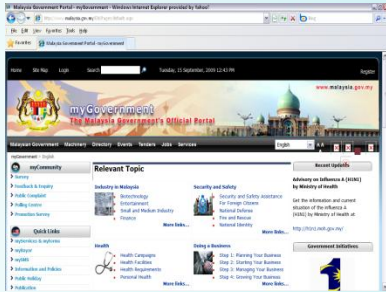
Malaysia Government Portal - myGovernment - Windows Internet Explorer provided by Yahoo!

http://www.malaysia.gov.my/EN/Pages/default.aspx

File Edit View Favorites Tools Help

Favorites Malaysia Government Portal - myGovernment

Home Site Map Login Search Tuesday, 15 September, 2009 12:43 PM Register

myGovernment
The Malaysian Government's Official Portal

www.malaysia.gov.my

Malaysian Government Machinery Directory Events Tenders Jobs Services

English

myGovernment > English

myCommunity
Survey
Feedback & Enquiry
Public Complaint
Polling Centre
Promotion Survey

Quick Links
myServices & myForms
myPayment
myJobs
Information and Policies
Public Holiday
Publication

Relevant Topic

Industry in Malaysia
Biotechnology
Entertainment
Small and Medium Industry
Finance
More links...

Security and Safety
Security and Safety Assistance For Foreign Citizens
National Defense
Fire and Rescue
National Identity
More links...

Health
Health Campaigns
Health Facilities
Health Requirements
Personal Health
More links...

Doing a Business
Step 1: Planning Your Business
Step 2: Starting Your Business
Step 3: Managing Your Business
Step 4: Growing Your Business
More links...

Recent Updates

Advisory on Influenza A (H1N1) by Ministry of Health

Get the information and current situation of the Influenza A (H1N1) by Ministry of Health at:

http://h1n1.moh.gov.my/

Government Initiatives